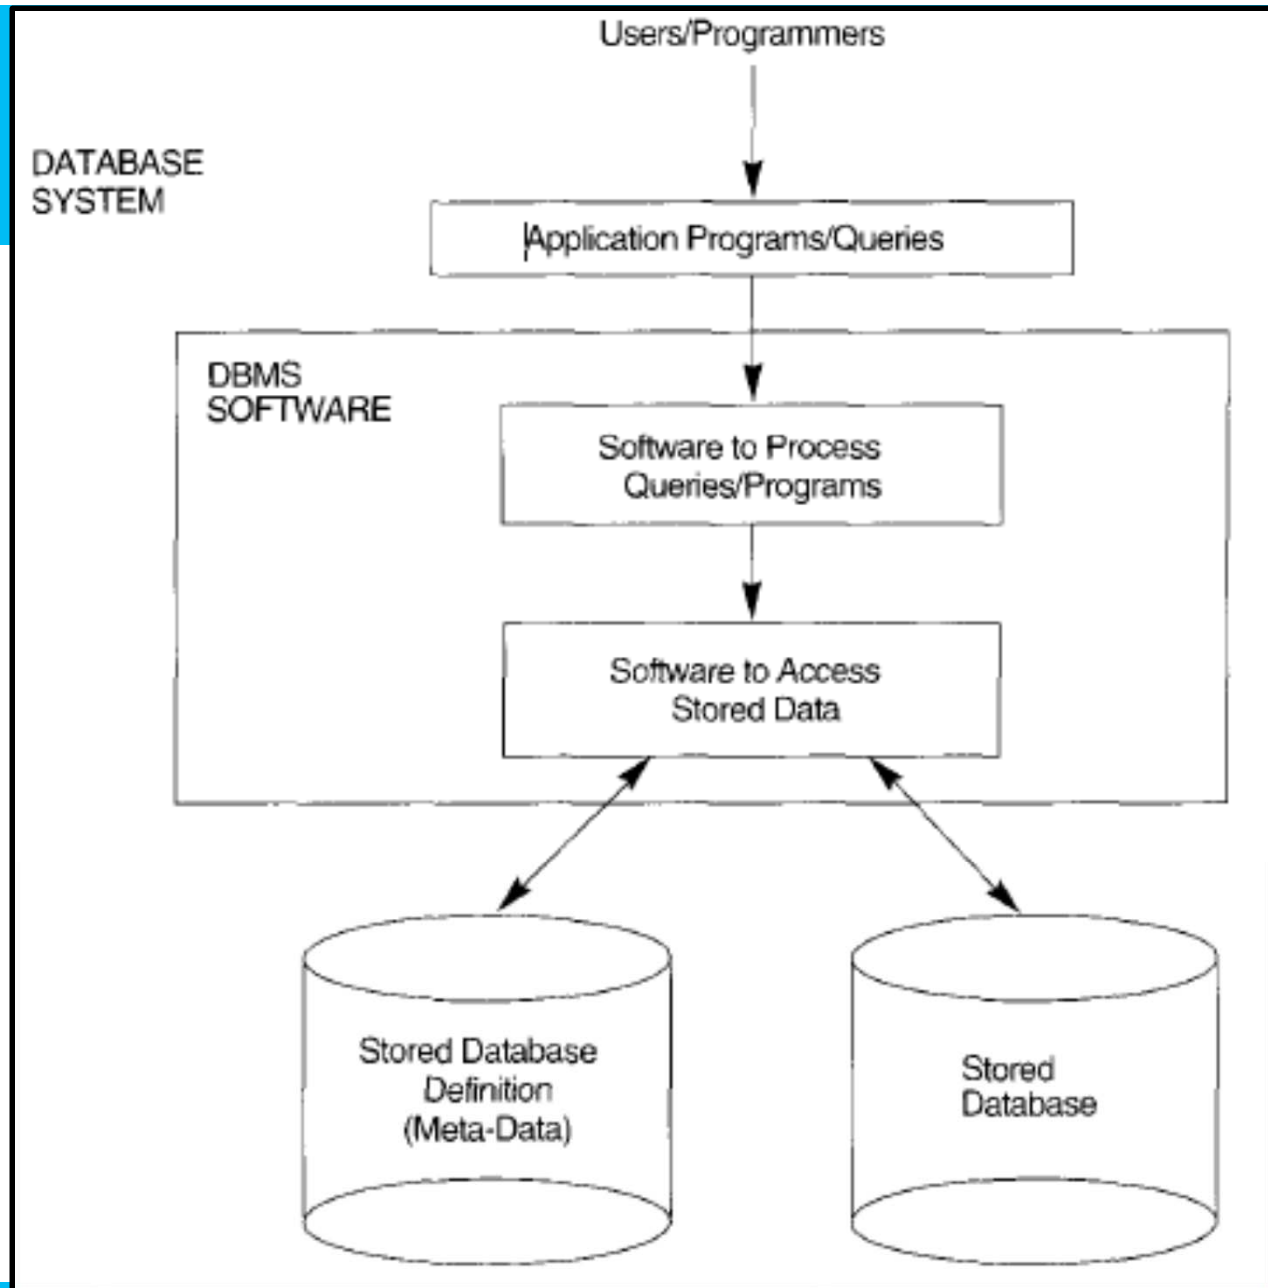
Users/Programmers

DATABASE SYSTEM

Application Programs/Queries

DBMS SOFTWARE

Software to Process Queries/Programs

Software to Access Stored Data

Stored Database Definition (Meta-Data)

Stored Database